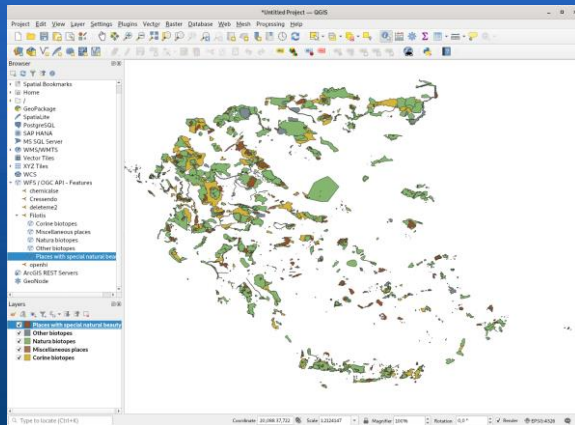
*Untitled Project — QGIS

Project Edit View Layer Settings Plugins Vector Raster Database Web Mesh Processing Help

Browser

Spatial Bookmarks
Home
/
GeoPackage
SpatiaLite
PostgreSQL
SAP HANA
MS SQL Server
WMS/WMTS
Vector Tiles
XYZ Tiles
WCS
WFS / OGC API - Features
chemicalse
Cressendo
deleteme2
Filotis
Corine biotopes
Miscellaneous places
Natura biotopes
Other biotopes
Places with special natural bea
opeshi
ArcGIS REST Servers
GeoNode

Layers

Places with special natural beauty
Other biotopes
Natura biotopes
Miscellaneous places
Corine biotopes

Type to locate (Ctrl+K)

Coordinate 20,098,37,722 Scale 1:3224187 Magnifier 100% Rotation 0,0 ° Render EPSG:4326